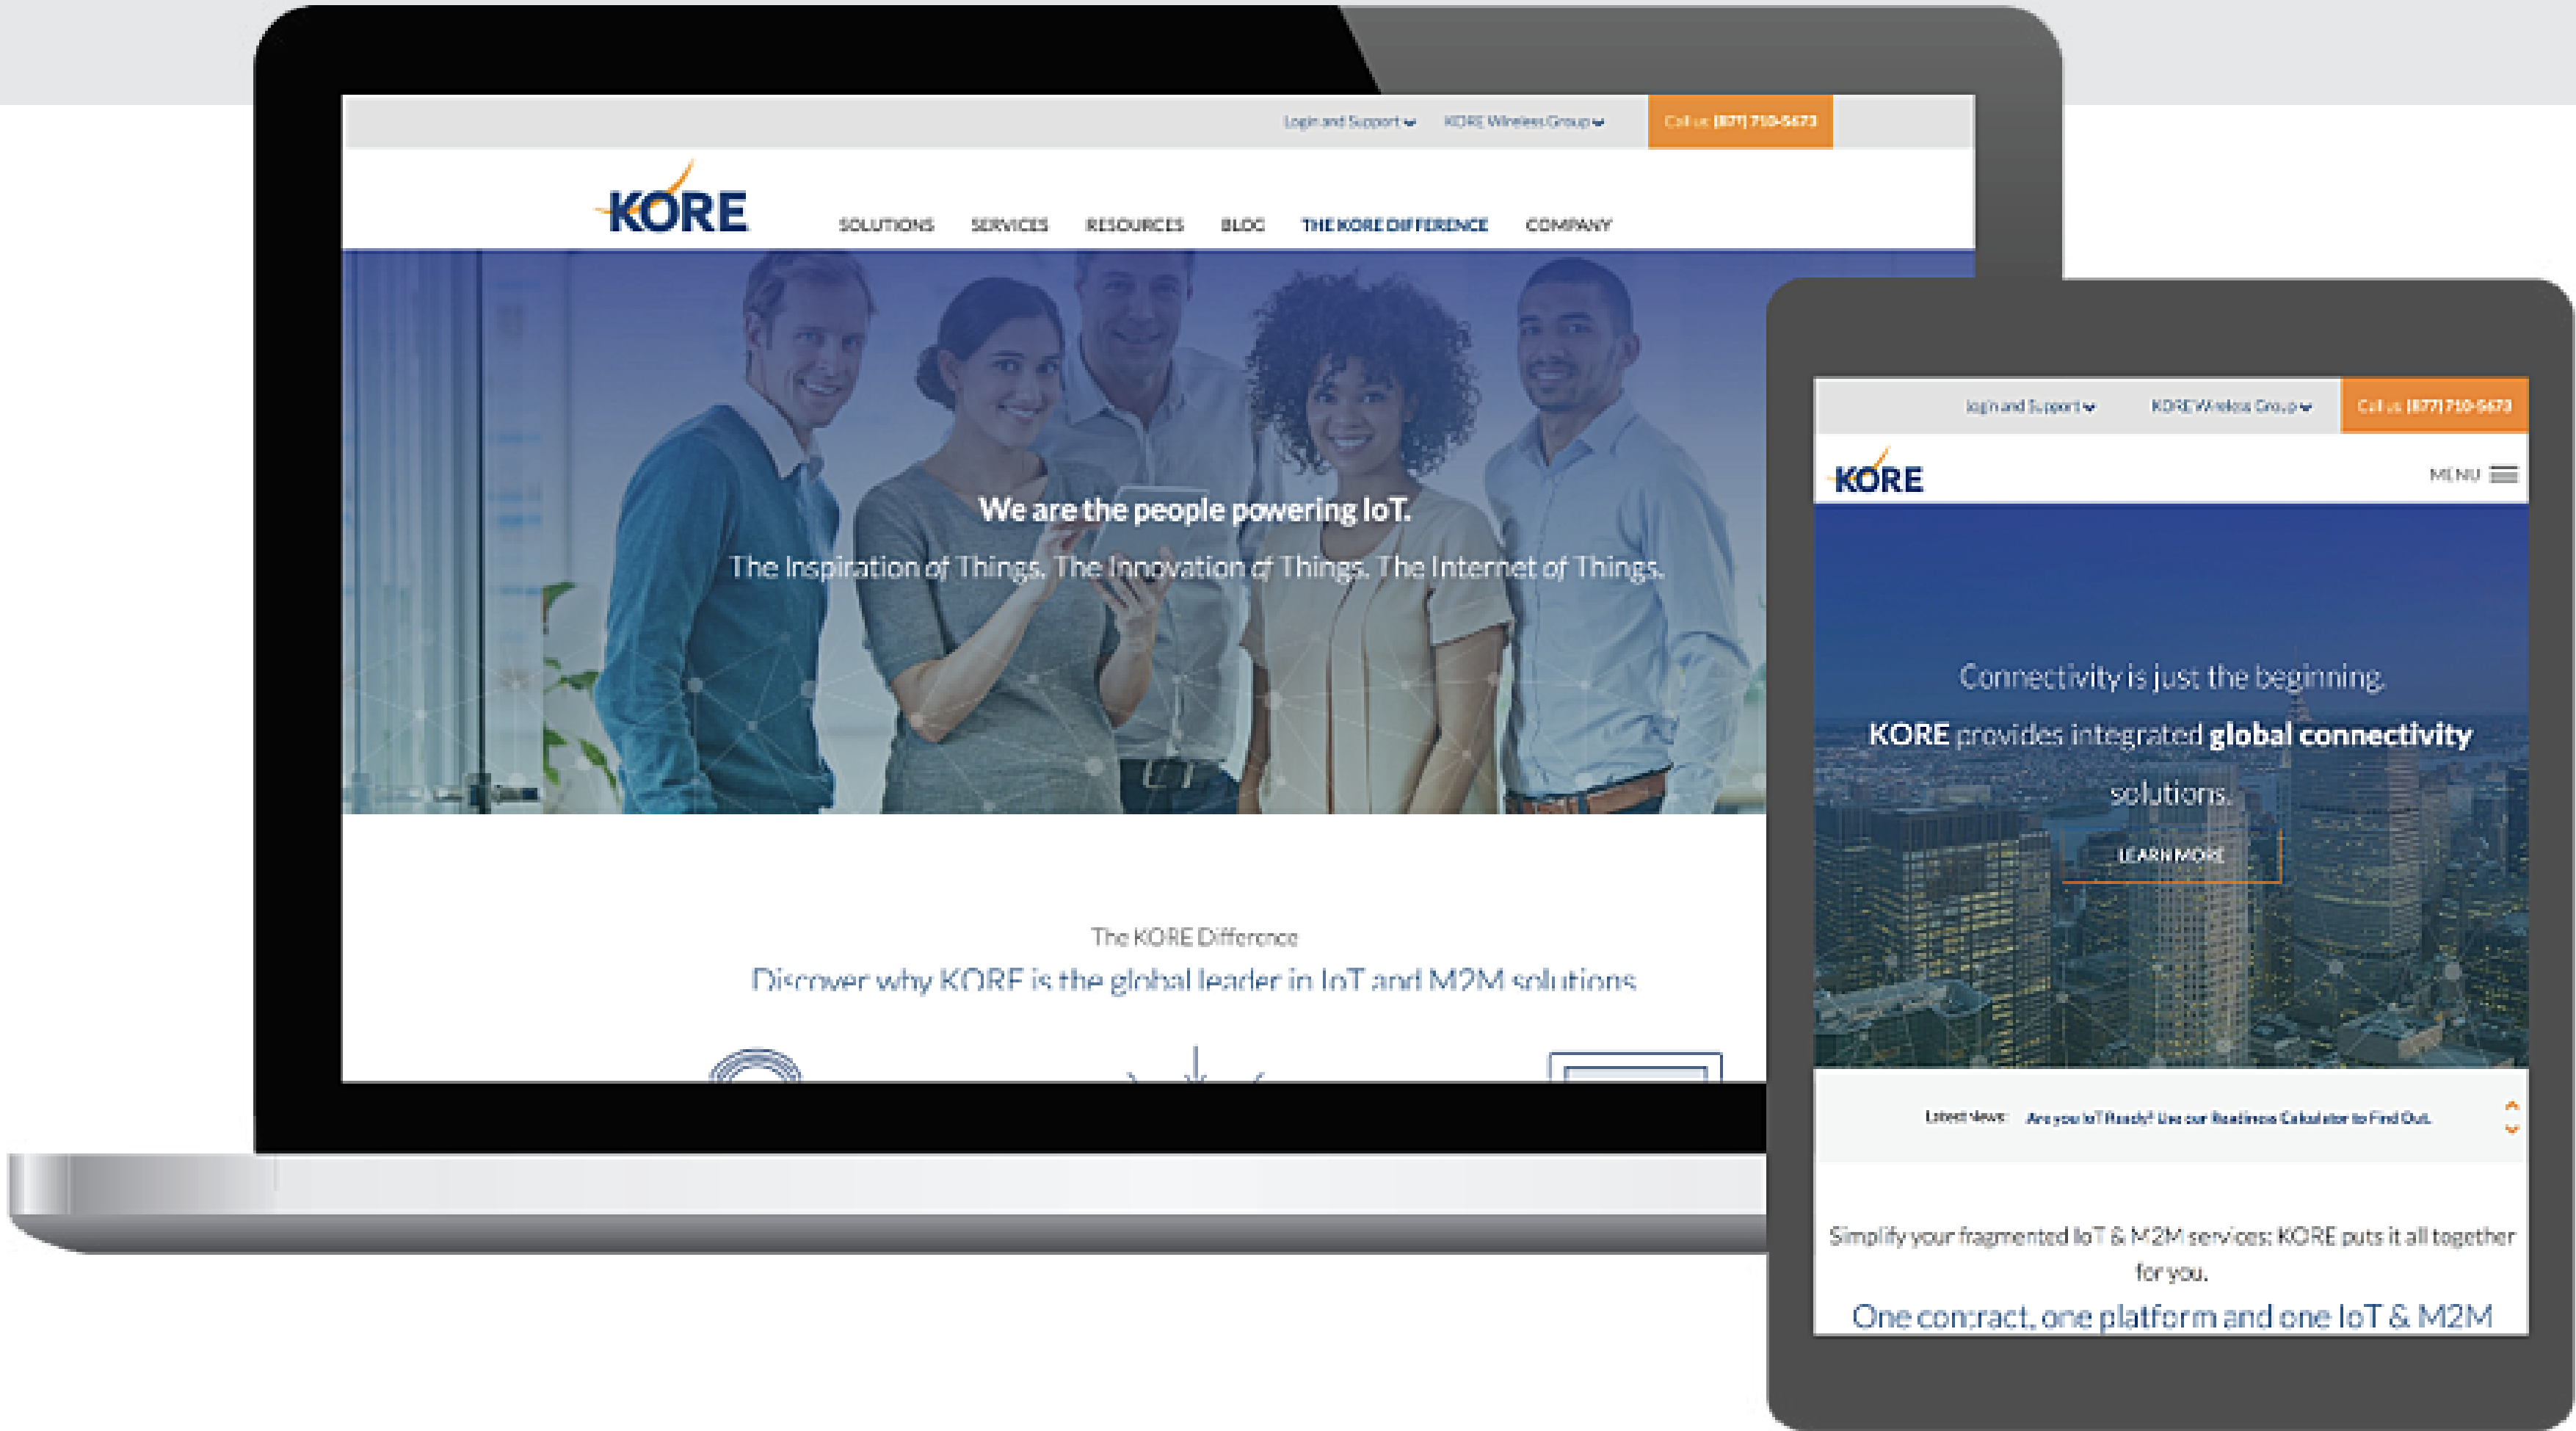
Login and Support KORE Wireless Group Call us: (877) 710-5673

KORE

SOLUTIONS SERVICES RESOURCES BLOG THE KORE DIFFERENCE COMPANY

We are the people powering IoT.

The Inspiration of Things. The Innovation of Things. The Internet of Things.

The KORE Difference

Discover why KORE is the global leader in IoT and M2M solutions

Login and Support KORE Wireless Group Call us: (877) 710-5673

KORE

MENU

Connectivity is just the beginning.

KORE provides integrated **global connectivity** solutions.

LEARN MORE

Latest News: Are you IoT Ready? Use our Readiness Calculator to Find Out.

Simplify your fragmented IoT & M2M services: KORE puts it all together for you.

One contract, one platform and one IoT & M2M